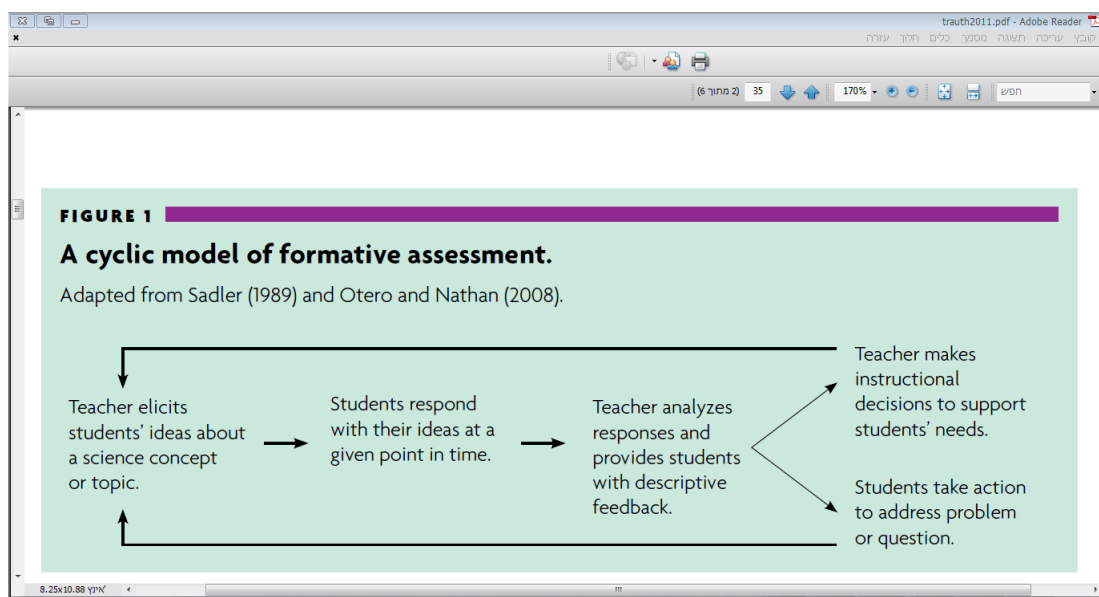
trauth2011.pdf - Adobe Reader
קובץ עריכה תצוגה מסמך כלים חלון עזרה

(2 מתוך 6) 35 170%
חפש

FIGURE 1
A cyclic model of formative assessment.
Adapted from Sadler (1989) and Otero and Nathan (2008).

Teacher elicits students' ideas about a science concept or topic.

Students respond with their ideas at a given point in time.

Teacher analyzes responses and provides students with descriptive feedback.

Teacher makes instructional decisions to support students' needs.

Students take action to address problem or question.

8.25x10.88 אינץ'